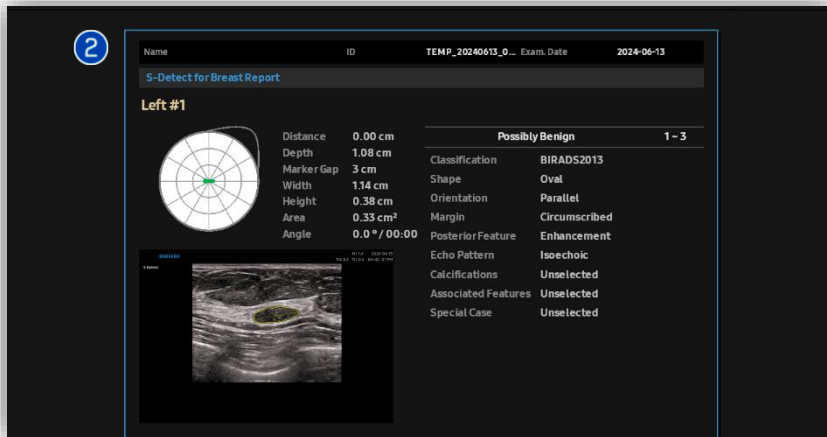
2

Name ID TEMP_20240613_0... Exam. Date 2024-06-13

S-Detect for Breast Report

Left #1

| Distance | 0.00 cm |
|---|---|
| Depth | 1.08 cm |
| Marker Gap | 3 cm |
| Width | 1.14 cm |
| Height | 0.38 cm |
| Area | 0.33 cm² |
| Angle | 0.0 ° / 00:00 |

| Possibly Benign | | 1 ~ 3 |
|---|---|---|
| Classification | BIRADS2013 | |
| Shape | Oval | |
| Orientation | Parallel | |
| Margin | Circumscribed | |
| Posterior Feature | Enhancement | |
| Echo Pattern | Isoechoic | |
| Calcifications | Unselected | |
| Associated Features | Unselected | |
| Special Case | Unselected | |

SAMSUNG
S-Detect
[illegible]